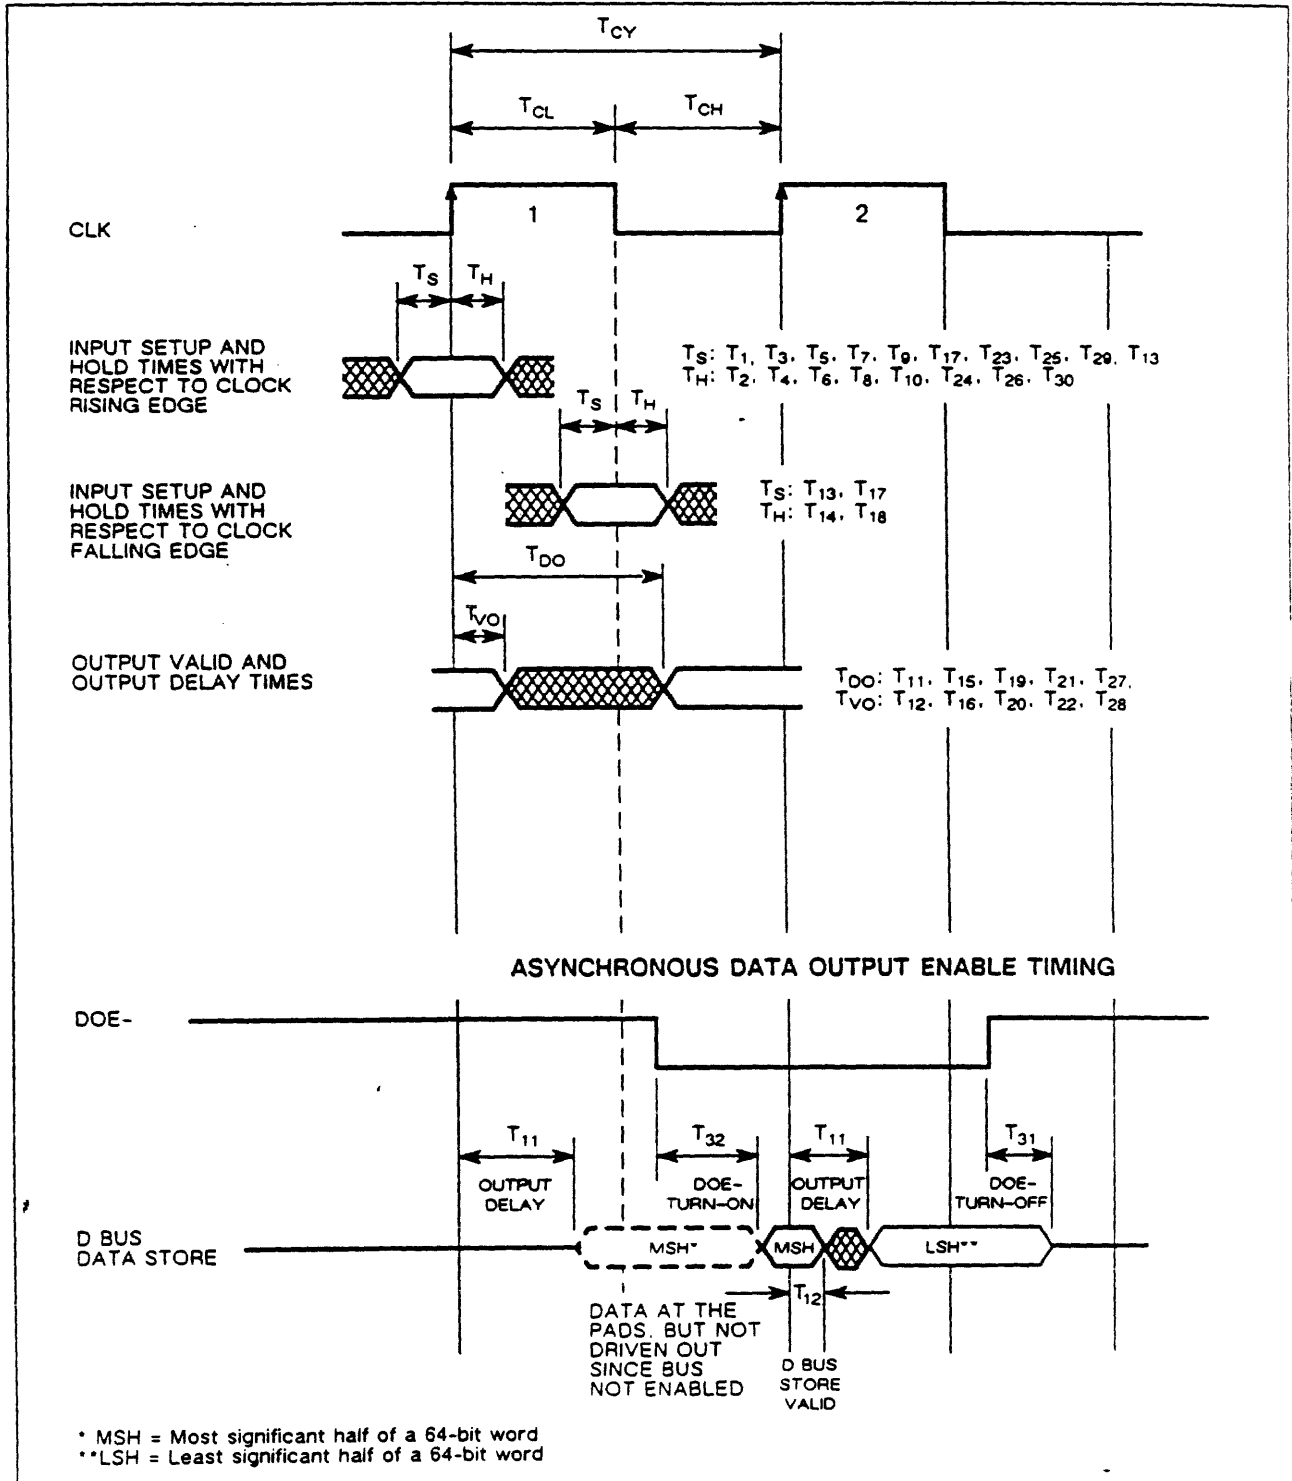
$T_{CY}$

$T_{CL}$ $T_{CH}$

CLK

1

2

$T_S$ $T_H$

INPUT SETUP AND HOLD TIMES WITH RESPECT TO CLOCK RISING EDGE

$T_S$: $T_1$, $T_3$, $T_5$, $T_7$, $T_9$, $T_{17}$, $T_{23}$, $T_{25}$, $T_{29}$, $T_{13}$
$T_H$: $T_2$, $T_4$, $T_6$, $T_8$, $T_{10}$, $T_{24}$, $T_{26}$, $T_{30}$

$T_S$ $T_H$

INPUT SETUP AND HOLD TIMES WITH RESPECT TO CLOCK FALLING EDGE

$T_S$: $T_{13}$, $T_{17}$
$T_H$: $T_{14}$, $T_{18}$

$T_{DO}$

$T_{VO}$

OUTPUT VALID AND OUTPUT DELAY TIMES

$T_{DO}$: $T_{11}$, $T_{15}$, $T_{19}$, $T_{21}$, $T_{27}$,
$T_{VO}$: $T_{12}$, $T_{16}$, $T_{20}$, $T_{22}$, $T_{28}$

ASYNCHRONOUS DATA OUTPUT ENABLE TIMING

DOE-

$T_{11}$ OUTPUT DELAY

$T_{32}$ DOE-TURN-ON

$T_{11}$ OUTPUT DELAY

$T_{31}$ DOE-TURN-OFF

D BUS DATA STORE

MSH*

MSH

LSH**

$T_{12}$

DATA AT THE PADS, BUT NOT DRIVEN OUT SINCE BUS NOT ENABLED

D BUS STORE VALID

* MSH = Most significant half of a 64-bit word
**LSH = Least significant half of a 64-bit word